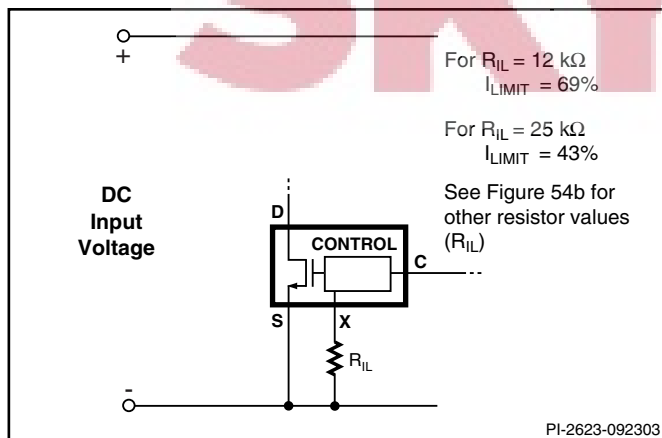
+

For $R_{IL} = 12\ k\Omega$
$I_{LIMIT} = 69\%$

For $R_{IL} = 25\ k\Omega$
$I_{LIMIT} = 43\%$

See Figure 54b for other resistor values ($R_{IL}$)

DC
Input
Voltage

D

CONTROL

C

S

X

$R_{IL}$

-

PI-2623-092303